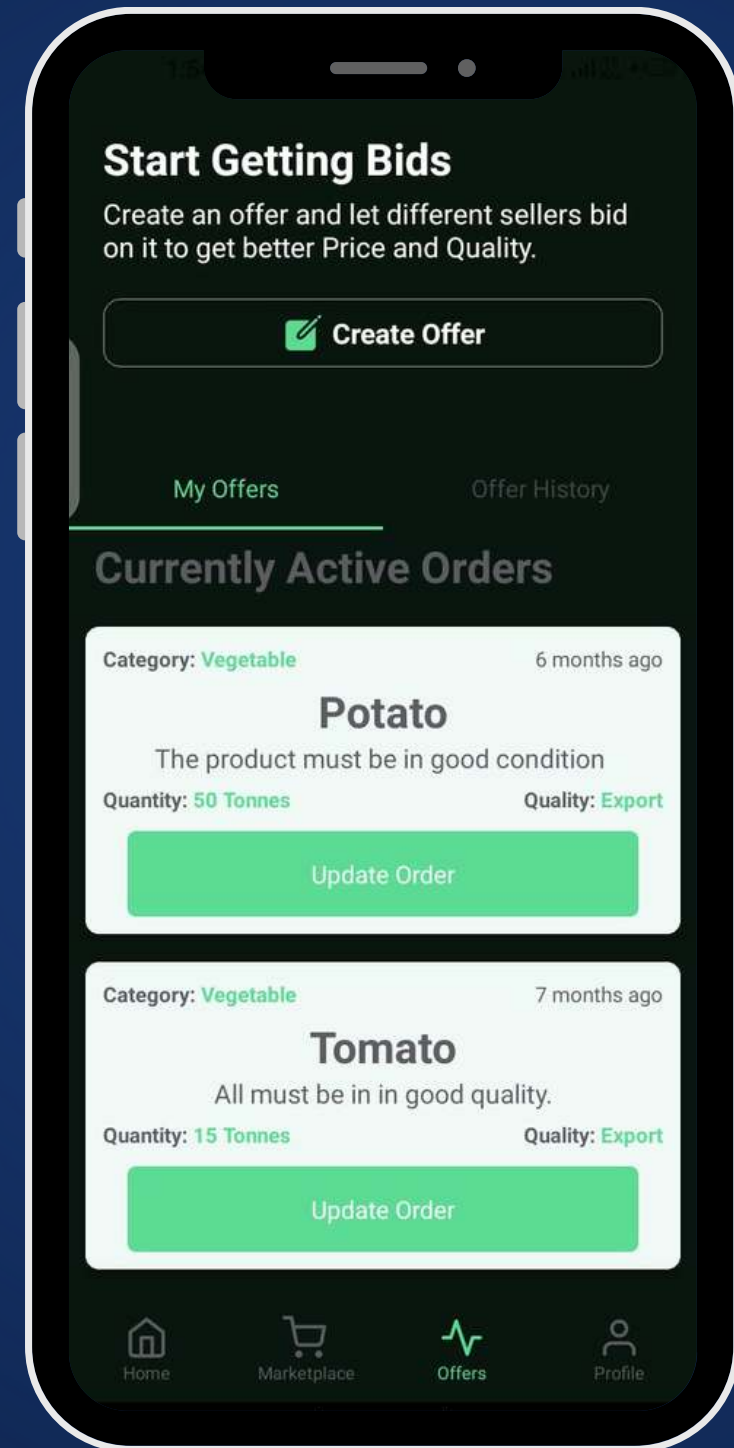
Start Getting Bids

Create an offer and let different sellers bid on it to get better Price and Quality.

Create Offer

My Offers

Offer History

Currently Active Orders

Category: Vegetable

6 months ago

Potato

The product must be in good condition

Quantity: 50 Tonnes

Quality: Export

Update Order

Category: Vegetable

7 months ago

Tomato

All must be in in good quality.

Quantity: 15 Tonnes

Quality: Export

Update Order

Home

Marketplace

Offers

Profile